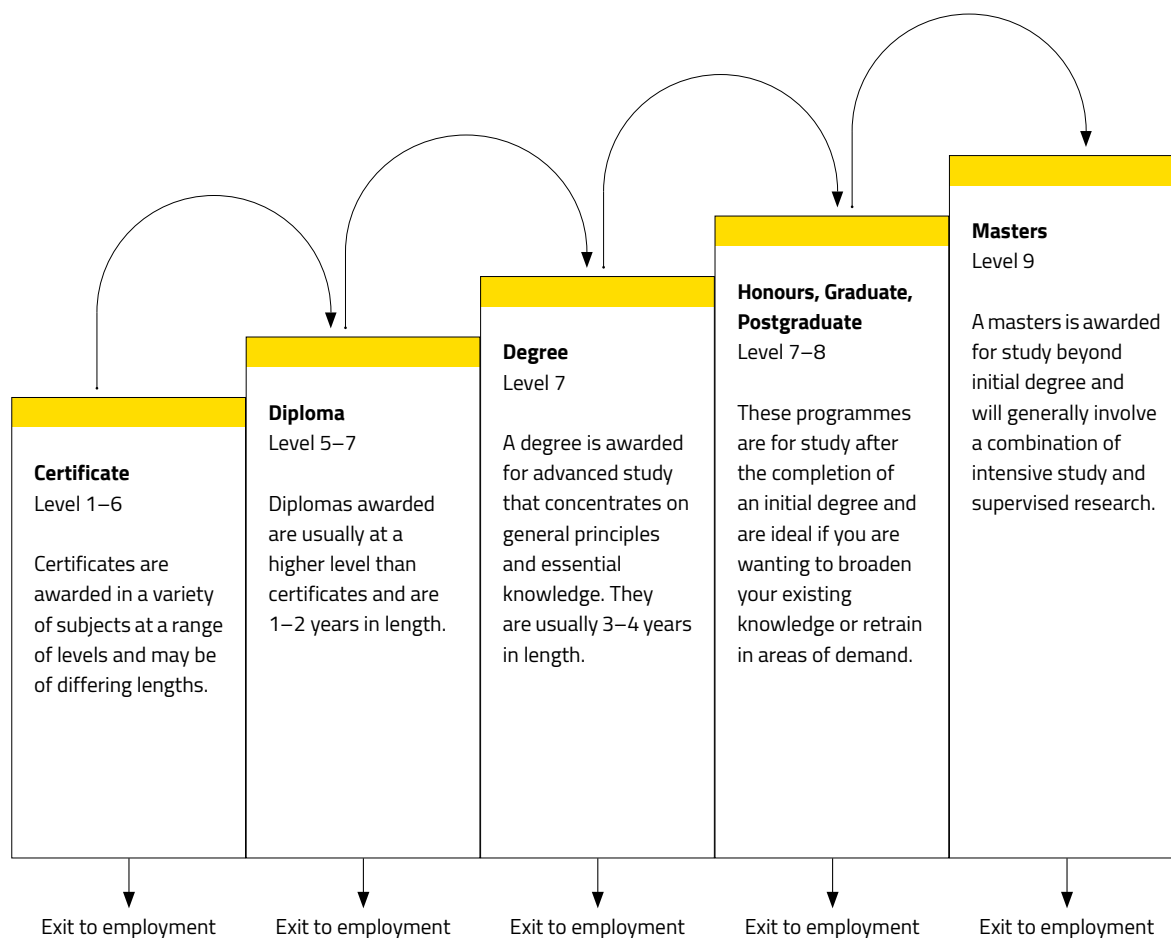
**Certificate**
Level 1–6

Certificates are awarded in a variety of subjects at a range of levels and may be of differing lengths.

Exit to employment

**Diploma**
Level 5–7

Diplomas awarded are usually at a higher level than certificates and are 1–2 years in length.

Exit to employment

**Degree**
Level 7

A degree is awarded for advanced study that concentrates on general principles and essential knowledge. They are usually 3–4 years in length.

Exit to employment

**Honours, Graduate, Postgraduate**
Level 7–8

These programmes are for study after the completion of an initial degree and are ideal if you are wanting to broaden your existing knowledge or retrain in areas of demand.

Exit to employment

**Masters**
Level 9

A masters is awarded for study beyond initial degree and will generally involve a combination of intensive study and supervised research.

Exit to employment